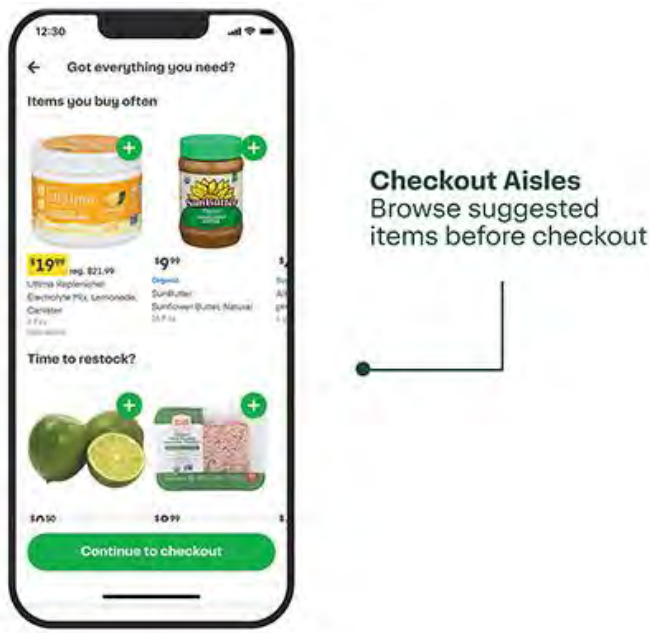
12:30

Got everything you need?

Items you buy often

$19^{99}$ reg. $21.99

Ultima Replenisher Electrolyte Mix, Lemonade, Canister

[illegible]

$9^{99}$

Organic

SunButter Sunflower Butter, Natural

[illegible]

Time to restock?

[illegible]

$9^{99}$

Continue to checkout

Checkout Aisles
Browse suggested items before checkout